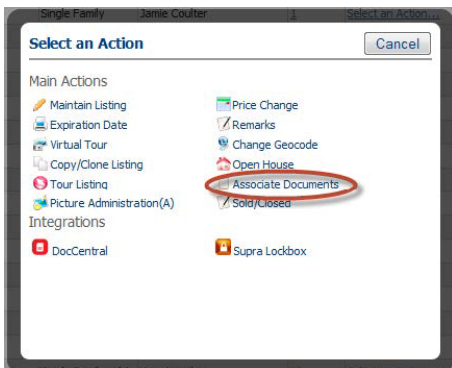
Single Family Jamie Coulter 1 Select an Action...

Select an Action

Cancel

Main Actions

Maintain Listing

Expiration Date

Virtual Tour

Copy/Clone Listing

Tour Listing

Picture Administration(A)

Price Change

Remarks

Change Geocode

Open House

Associate Documents

Sold/Closed

Integrations

DocCentral

Supra Lockbox